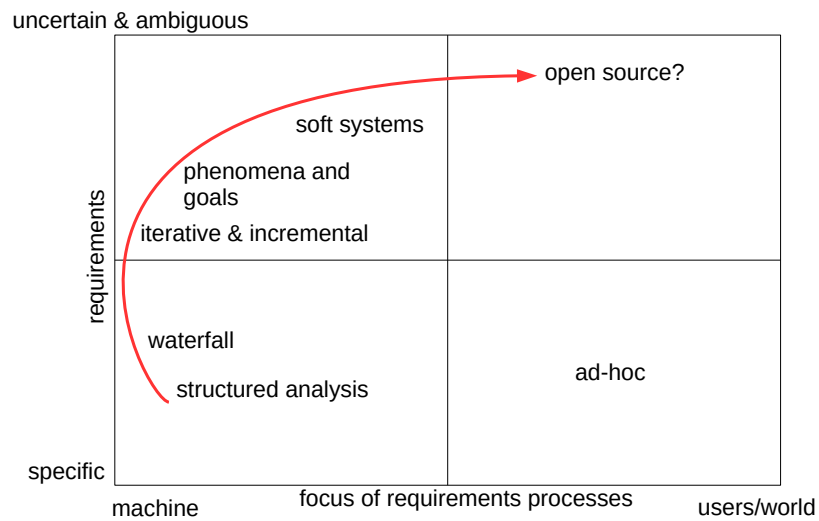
uncertain & ambiguous

open source?

soft systems

phenomena and goals

iterative & incremental

requirements

waterfall

ad-hoc

structured analysis

specific

machine

focus of requirements processes

users/world